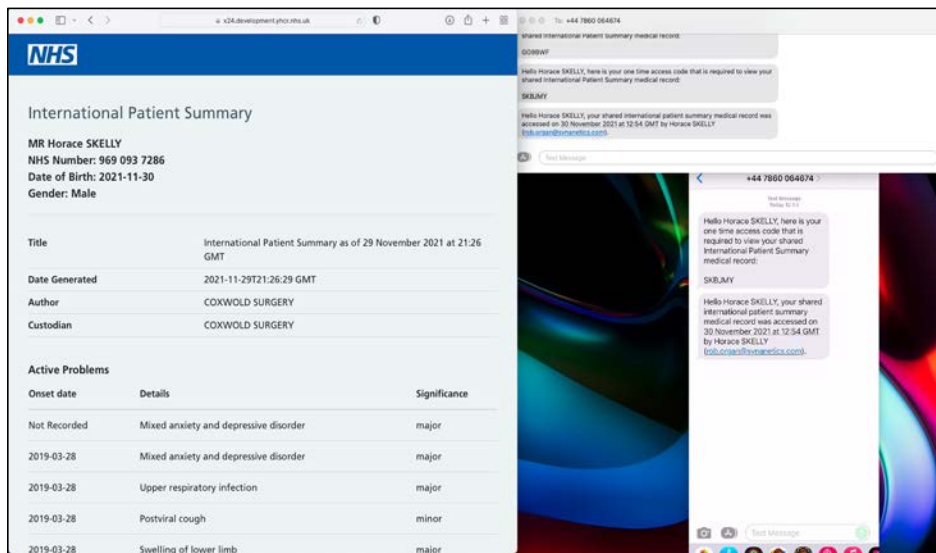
x24.development.yhcr.nhs.uk

NHS

International Patient Summary

MR Horace SKELLY
NHS Number: 969 093 7286
Date of Birth: 2021-11-30
Gender: Male

| Title | International Patient Summary as of 29 November 2021 at 21:26 GMT |
|---|---|
| Date Generated | 2021-11-29T21:26:29 GMT |
| Author | COXWOLD SURGERY |
| Custodian | COXWOLD SURGERY |

Active Problems

| Onset date | Details | Significance |
|---|---|---|
| Not Recorded | Mixed anxiety and depressive disorder | major |
| 2019-03-28 | Mixed anxiety and depressive disorder | major |
| 2019-03-28 | Upper respiratory infection | major |
| 2019-03-28 | Postviral cough | minor |
| 2019-03-28 | Swelling of lower limb | major |

To: +44 7860 064674

shared International Patient Summary medical record:

GO98WF

Hello Horace SKELLY, here is your one time access code that is required to view your shared International Patient Summary medical record:

SKBJMY

Hello Horace SKELLY, your shared international patient summary medical record was accessed on 30 November 2021 at 12:54 GMT by Horace SKELLY (rob.organ@synanetics.com).

Text Message

+44 7860 064674

Text Message
Today 12:53

Hello Horace SKELLY, here is your one time access code that is required to view your shared International Patient Summary medical record:

SKBJMY

Hello Horace SKELLY, your shared international patient summary medical record was accessed on 30 November 2021 at 12:54 GMT by Horace SKELLY (rob.organ@synanetics.com).

Text Message